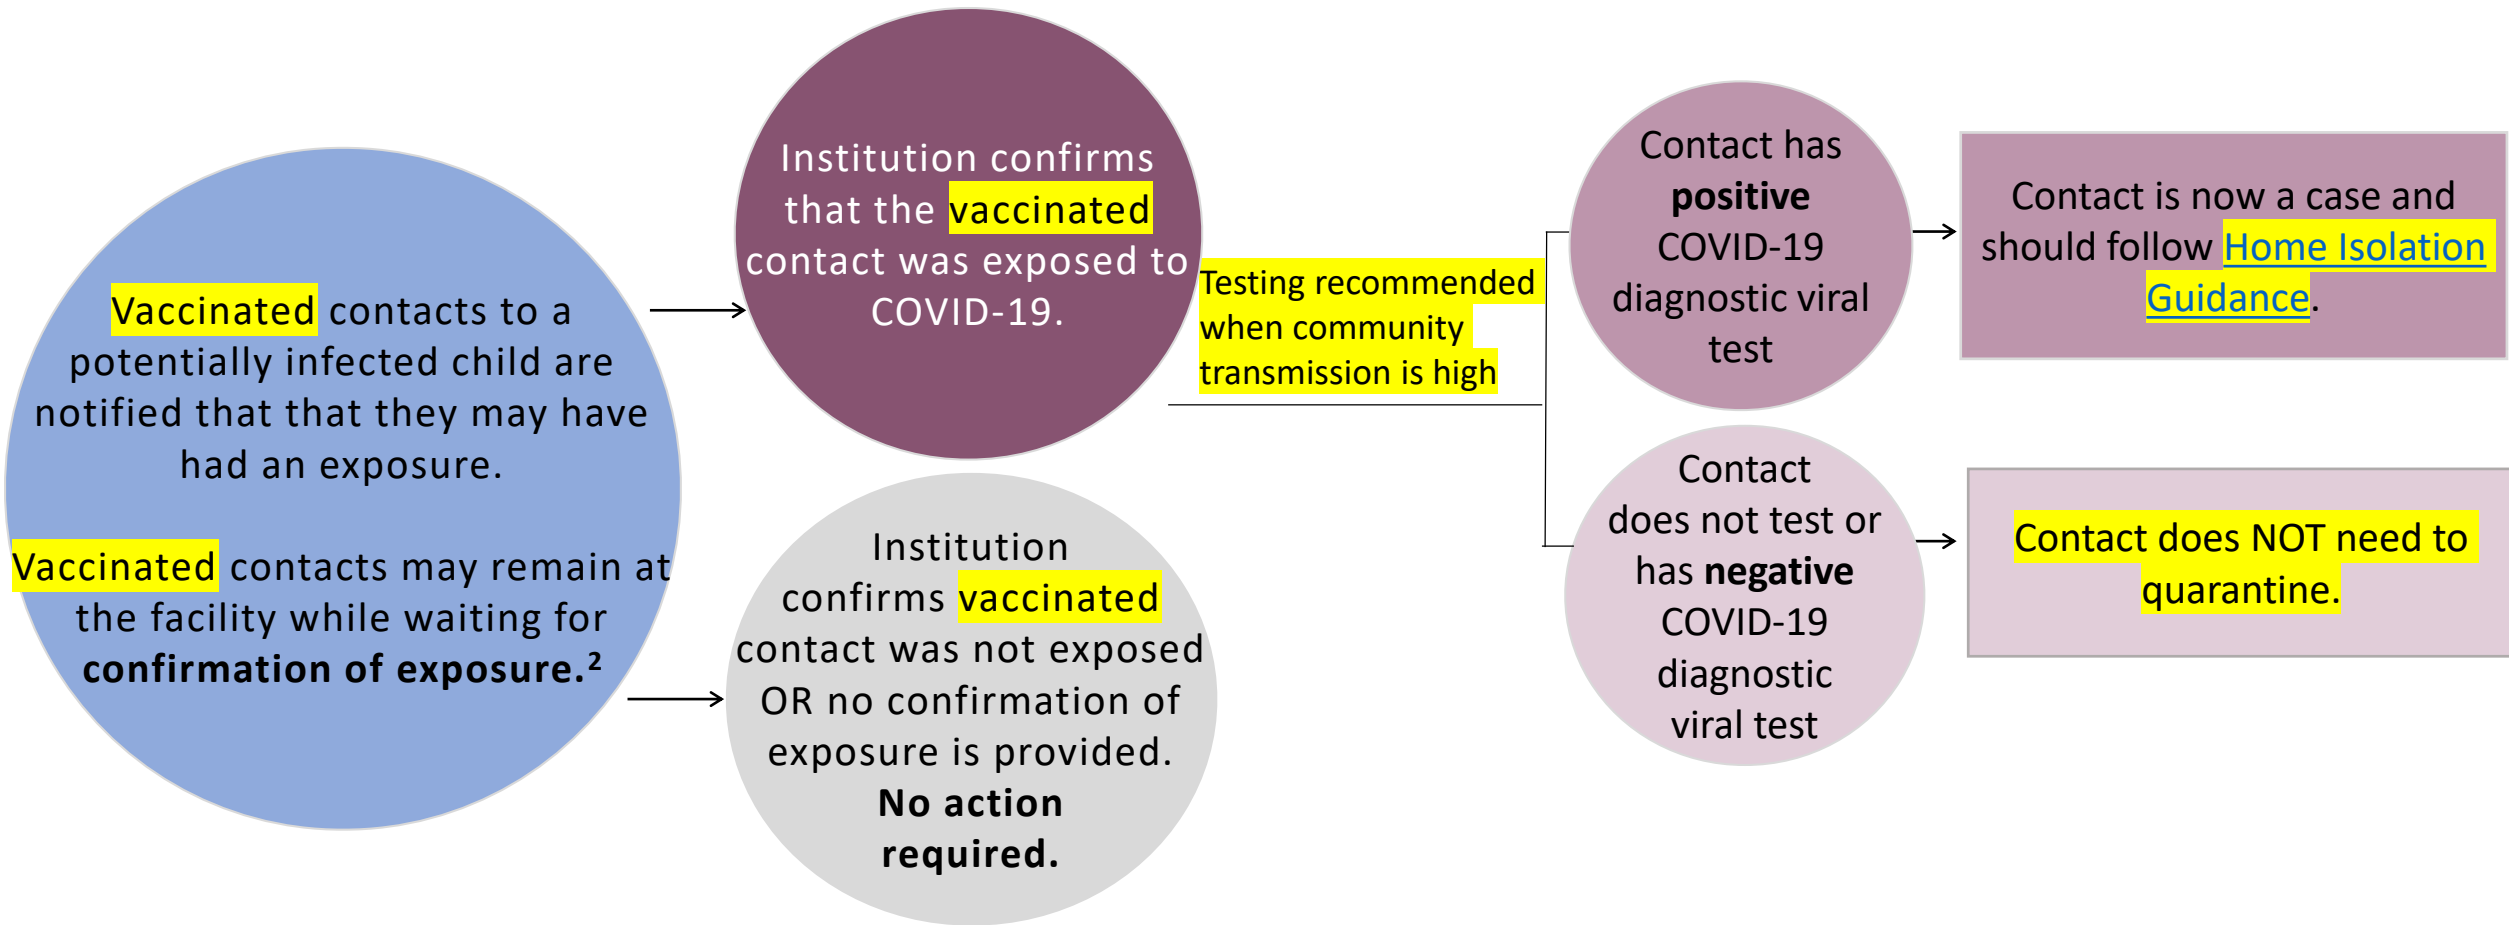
Vaccinated contacts to a potentially infected child are notified that that they may have had an exposure.

Vaccinated contacts may remain at the facility while waiting for **confirmation of exposure.²**

Institution confirms that the vaccinated contact was exposed to COVID-19.

Institution confirms vaccinated contact was not exposed OR no confirmation of exposure is provided. **No action required.**

Testing recommended when community transmission is high

Contact has **positive** COVID-19 diagnostic viral test

Contact is now a case and should follow Home Isolation Guidance.

Contact does not test or has **negative** COVID-19 diagnostic viral test

Contact does NOT need to quarantine.